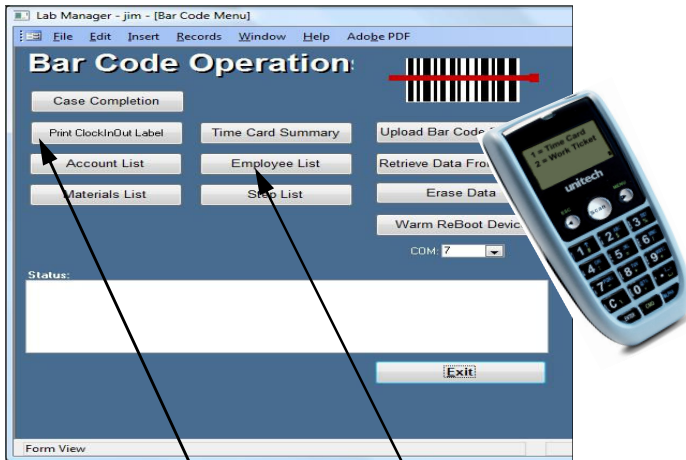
Lab Manager - jim - [Bar Code Menu]

File Edit Insert Records Window Help Adobe PDF

Bar Code Operation

Case Completion

Print ClockInOut Label

Time Card Summary

Upload Bar Code

Account List

Employee List

Retrieve Data From

Materials List

Step List

Erase Data

Warm ReBoot Devic

COM: 7

Status:

Exit

Form View

1 = Time Card
2 = Work Ticket

unitech